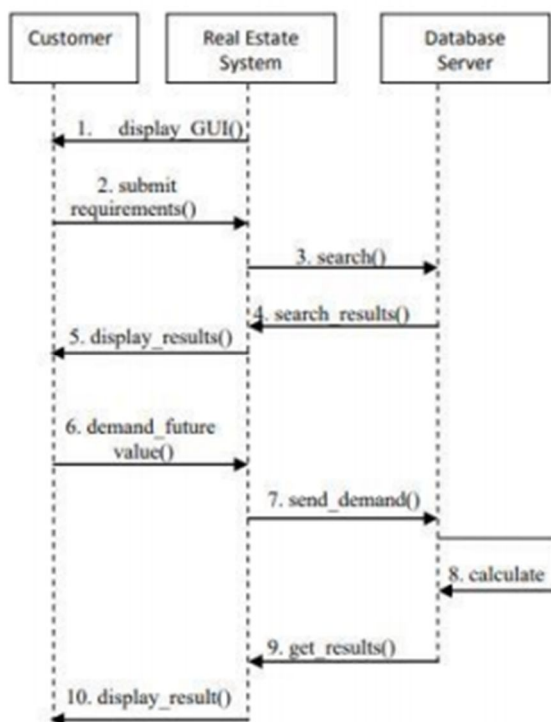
Customer

Real Estate System

Database Server

1. display_GUI()

2. submit requirements()

3. search()

4. search_results()

5. display_results()

6. demand_future value()

7. send_demand()

8. calculate

9. get_results()

10. display_result()